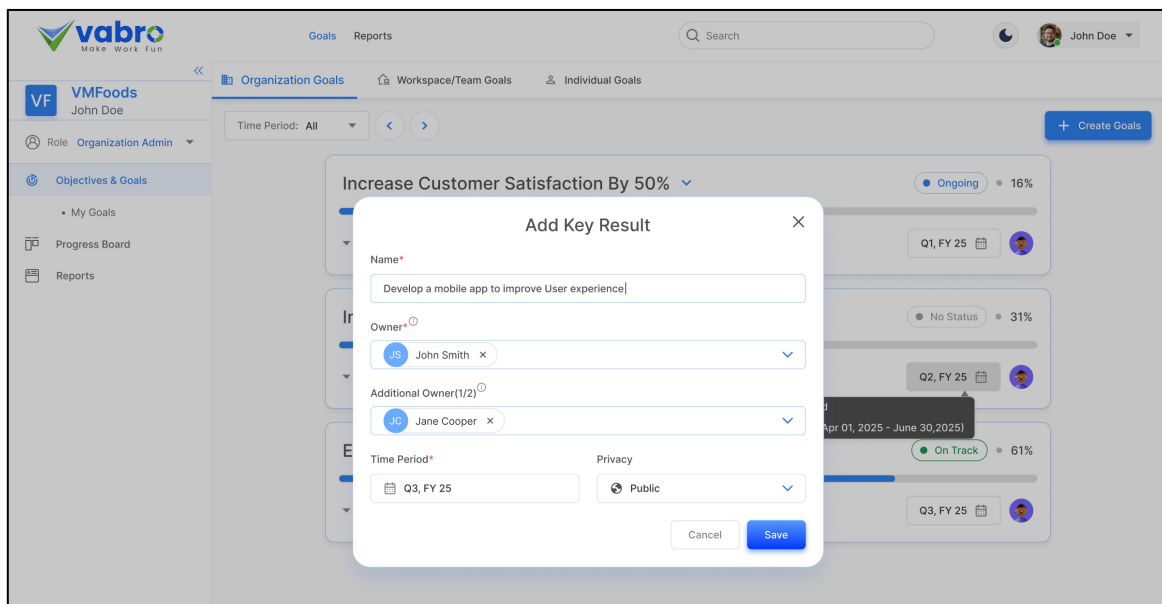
vabro
Make Work Fun

Goals Reports

Search

John Doe

VF VMFoods
John Doe

Role Organization Admin

Objectives & Goals

• My Goals

Progress Board

Reports

Organization Goals Workspace/Team Goals Individual Goals

Time Period: All

+ Create Goals

Increase Customer Satisfaction By 50%

Ongoing 16%

Q1, FY 25

I

No Status 31%

Q2, FY 25

d
Apr 01, 2025 - June 30,2025)

E

On Track 61%

Q3, FY 25

Add Key Result

Name*

Develop a mobile app to improve User experience

Owner*

JS John Smith ×

Additional Owner(1/2)

JC Jane Cooper ×

Time Period*

Q3, FY 25

Privacy

Public

Cancel

Save